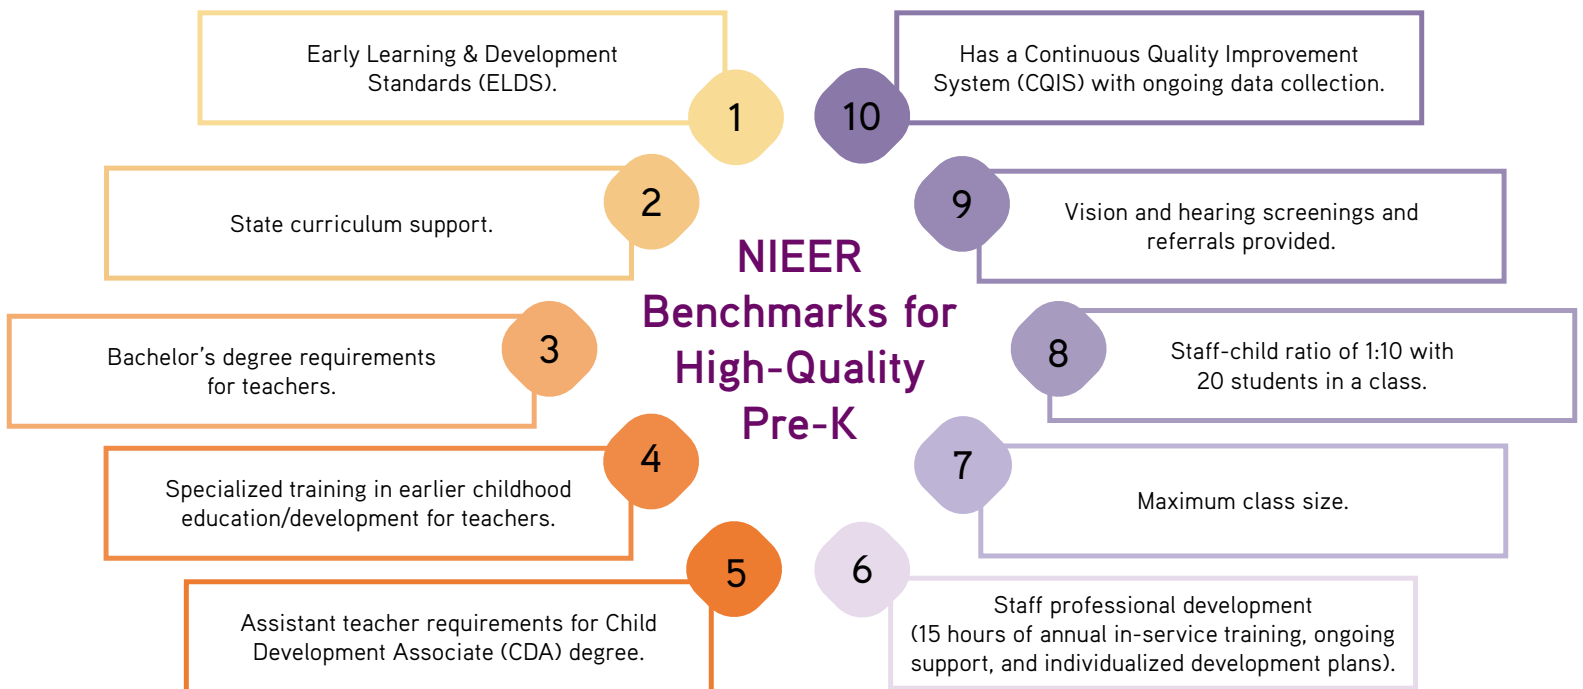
NIEER Benchmarks for High-Quality Pre-K

1
Early Learning & Development Standards (ELDS).

2
State curriculum support.

3
Bachelor’s degree requirements for teachers.

4
Specialized training in earlier childhood education/development for teachers.

5
Assistant teacher requirements for Child Development Associate (CDA) degree.

6
Staff professional development (15 hours of annual in-service training, ongoing support, and individualized development plans).

7
Maximum class size.

8
Staff-child ratio of 1:10 with 20 students in a class.

9
Vision and hearing screenings and referrals provided.

10
Has a Continuous Quality Improvement System (CQIS) with ongoing data collection.